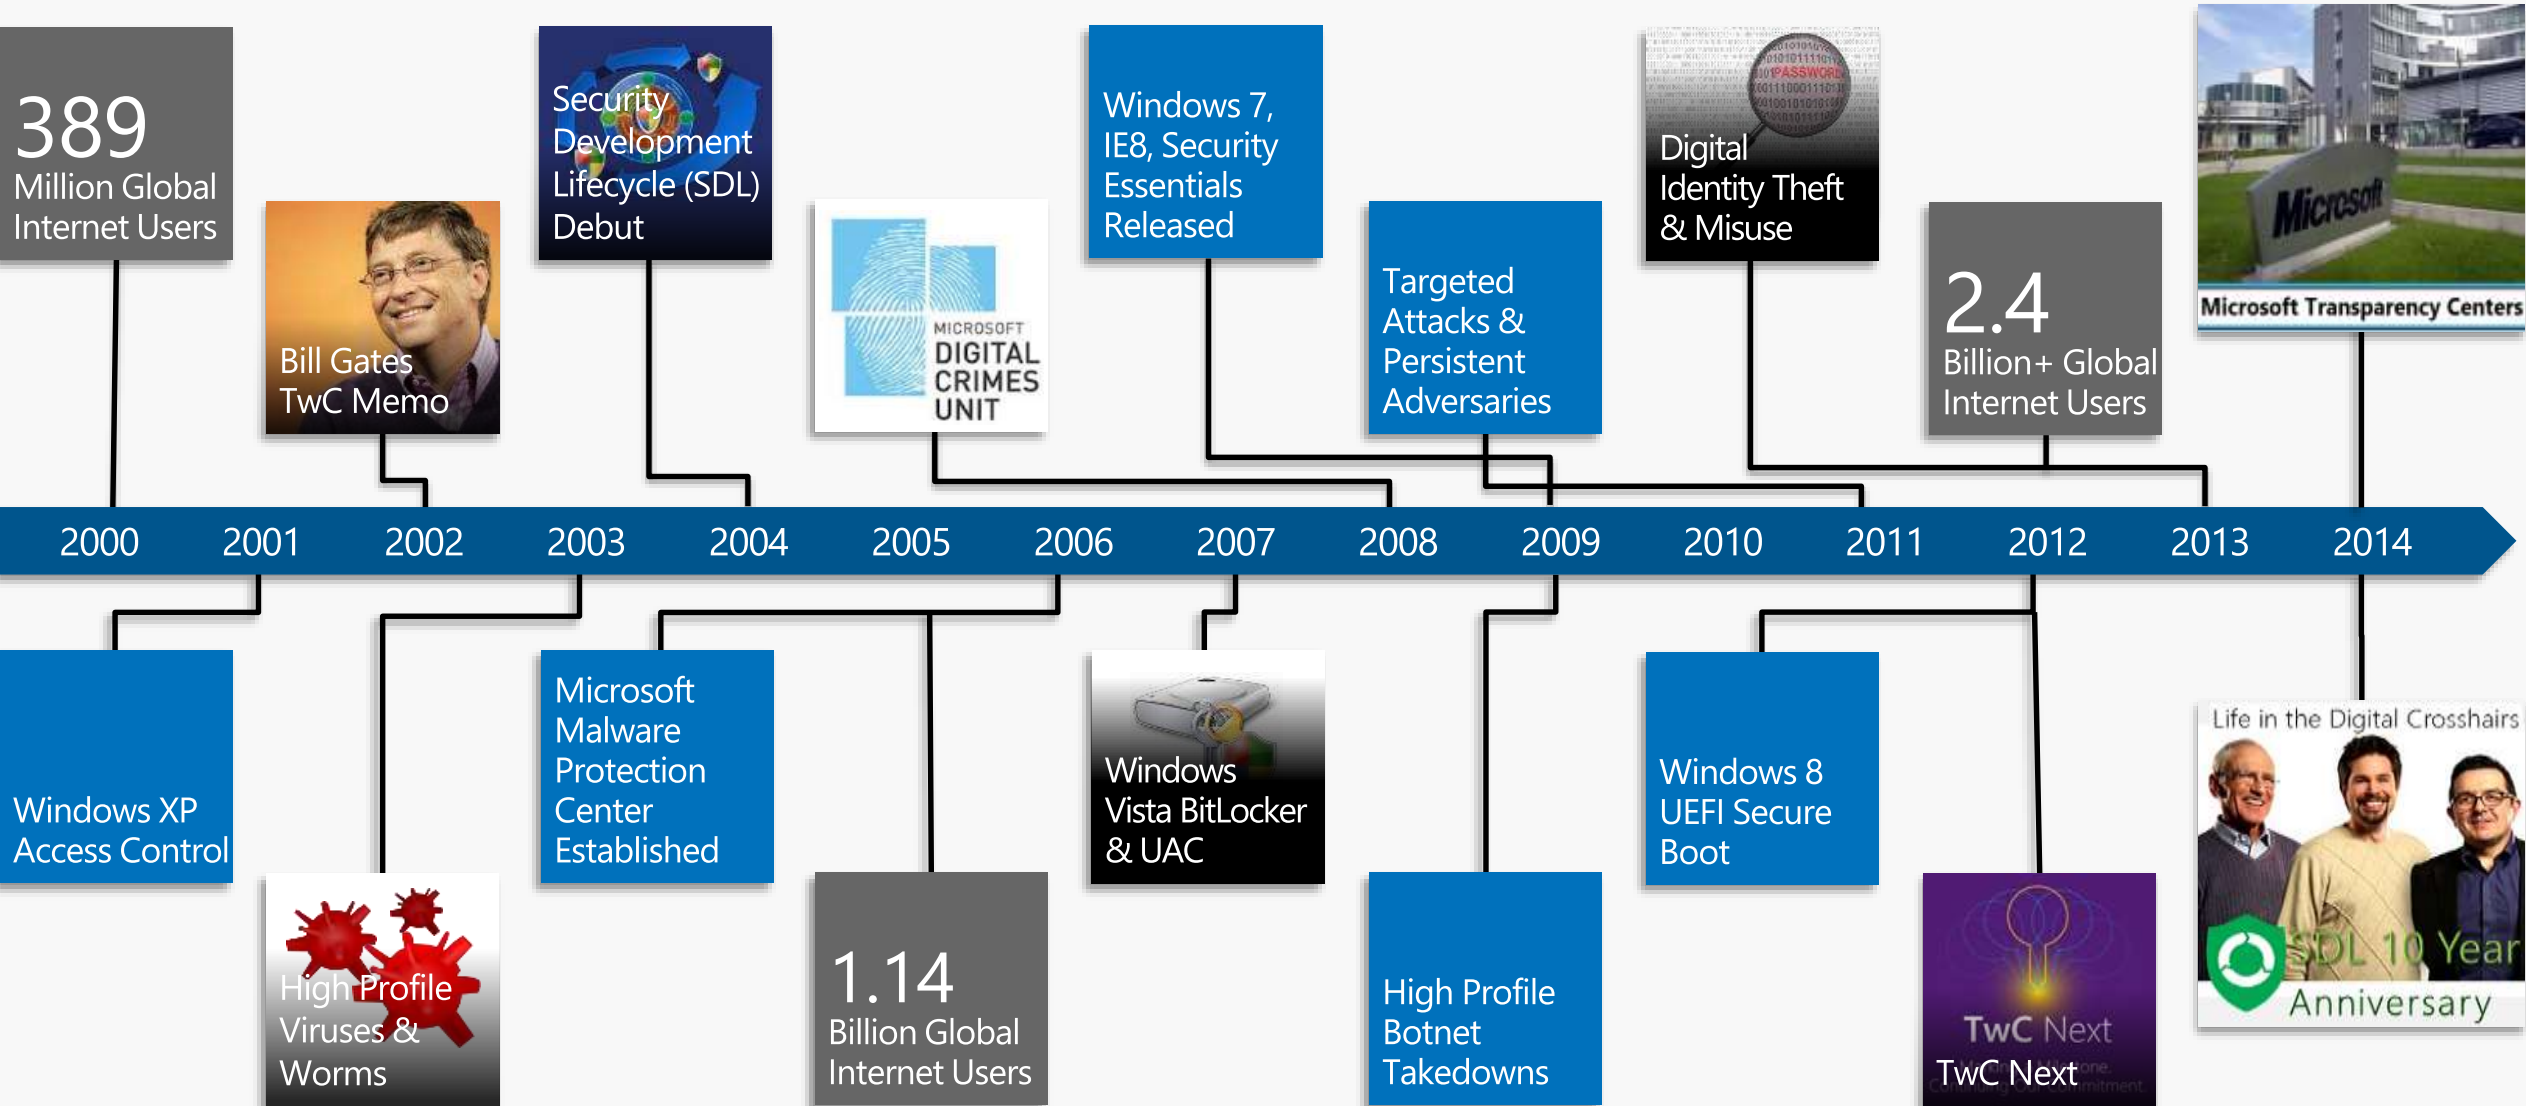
389
Million Global Internet Users

Bill Gates TwC Memo

Security Development Lifecycle (SDL) Debut

MICROSOFT DIGITAL CRIMES UNIT

Windows 7, IE8, Security Essentials Released

Targeted Attacks & Persistent Adversaries

PASSWORD

Digital Identity Theft & Misuse

2.4
Billion+ Global Internet Users

Microsoft

Microsoft Transparency Centers

2000 2001 2002 2003 2004 2005 2006 2007 2008 2009 2010 2011 2012 2013 2014

Windows XP Access Control

High Profile Viruses & Worms

Microsoft Malware Protection Center Established

1.14
Billion Global Internet Users

Windows Vista BitLocker & UAC

High Profile Botnet Takedowns

Windows 8 UEFI Secure Boot

TwC Next

TwC Next

Life in the Digital Crosshairs

SDL 10 Year Anniversary